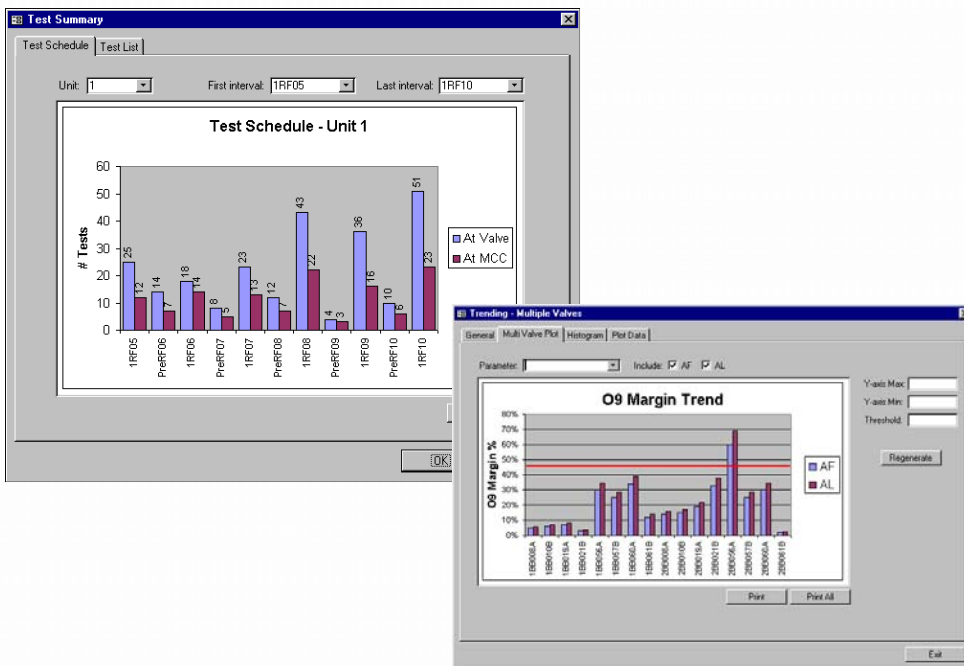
Test Summary

Test Schedule | Test List

Unit: 1

First interval: 1RF05

Last interval: 1RF10

Test Schedule - Unit 1

60
50
40
30
20
10
0

# Tests

25 12 14 7 18 14 8 5 23 13 12 7 43 22 4 3 36 16 10 6 51 23

1RF05 PreRF06 1RF06 PreRF07 1RF07 PreRF08 1RF08 PreRF09 1RF09 PreRF10 1RF10

At Valve
At MCC

OK

Trending - Multiple Valves

General | Multi Valve Plot | Histogram | Plot Data

Parameter:

Include: AF AL

O9 Margin Trend

80%
70%
60%
50%
40%
30%
20%
10%
0%

O9 Margin %

1BB008A 1BB010B 1BB018A 1BB021B 1BB056A 1BB057B 1BB066A 1BB081B 2BB008A 2BB010B 2BB018A 2BB021B 2BB056A 2BB057B 2BB066A 2BB081B

AF
AL

Y-axis Max:
Y-axis Min:
Threshold:

Regenerate

Print
Print All

Exit